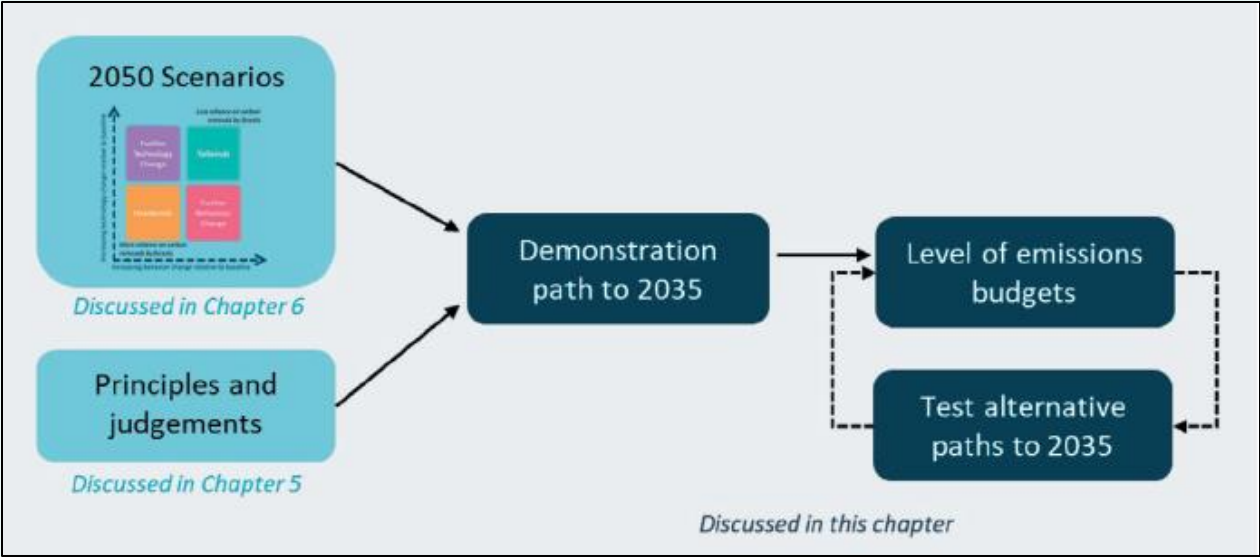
2050 Scenarios

Less reliance on carbon removals by forests

Further Technology Change

Tailwinds

Headwinds

Further Behaviour Change

More reliance on carbon removals by forests

Increasing technology change relative to baseline

Increasing behaviour change relative to baseline

Discussed in Chapter 6

Principles and judgements

Discussed in Chapter 5

Demonstration path to 2035

Level of emissions budgets

Test alternative paths to 2035

Discussed in this chapter